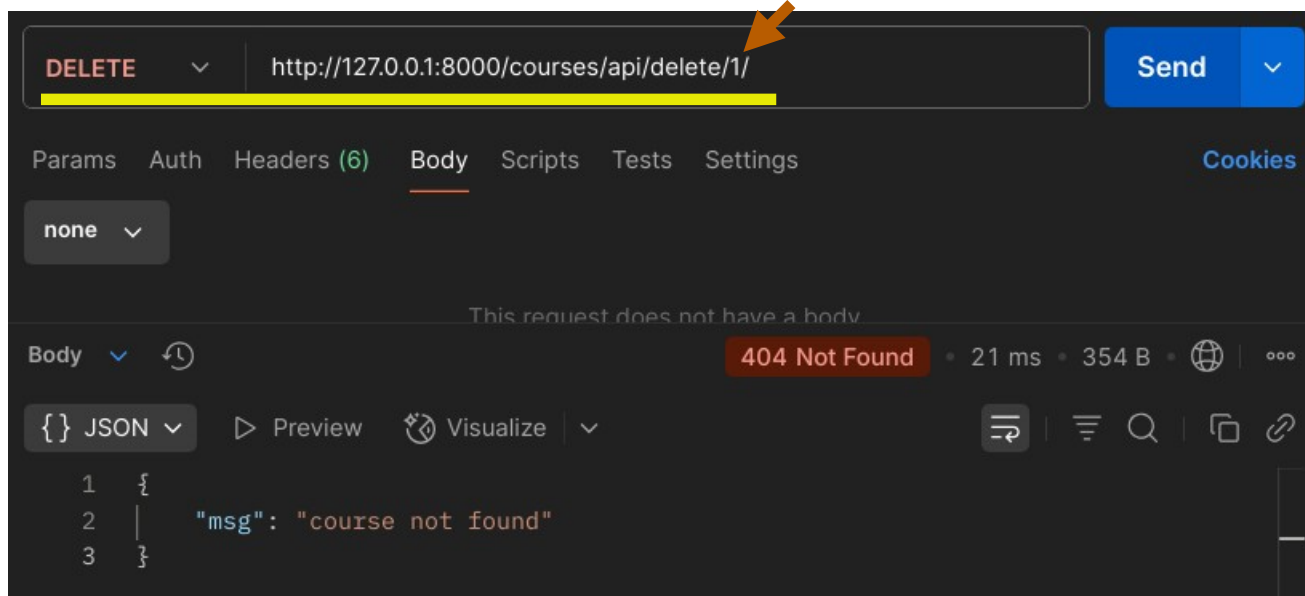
DELETE http://127.0.0.1:8000/courses/api/delete/1/ Send

Params Auth Headers (6) Body Scripts Tests Settings Cookies

none

This request does not have a body

Body 404 Not Found • 21 ms • 354 B

{} JSON Preview Visualize

1 {
2 "msg": "course not found"
3 }